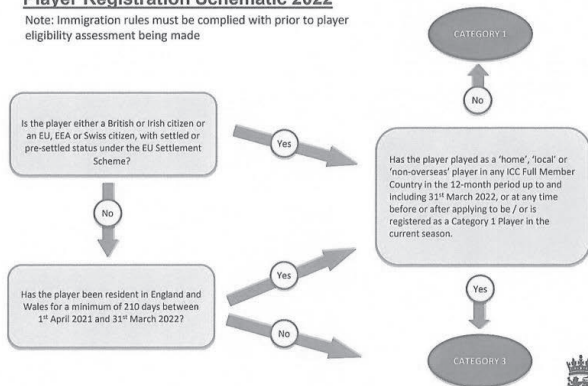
Player Registration Schematic 2022

Note: Immigration rules must be complied with prior to player eligibility assessment being made

CATEGORY 1

No

Is the player either a British or Irish citizen or an EU, EEA or Swiss citizen, with settled or pre-settled status under the EU Settlement Scheme?

Yes

Has the player played as a 'home', 'local' or 'non-overseas' player in any ICC Full Member Country in the 12-month period up to and including 31st March 2022, or at any time before or after applying to be / or is registered as a Category 1 Player in the current season.

No

Yes

Has the player been resident in England and Wales for a minimum of 210 days between 1st April 2021 and 31st March 2022?

Yes

No

CATEGORY 3